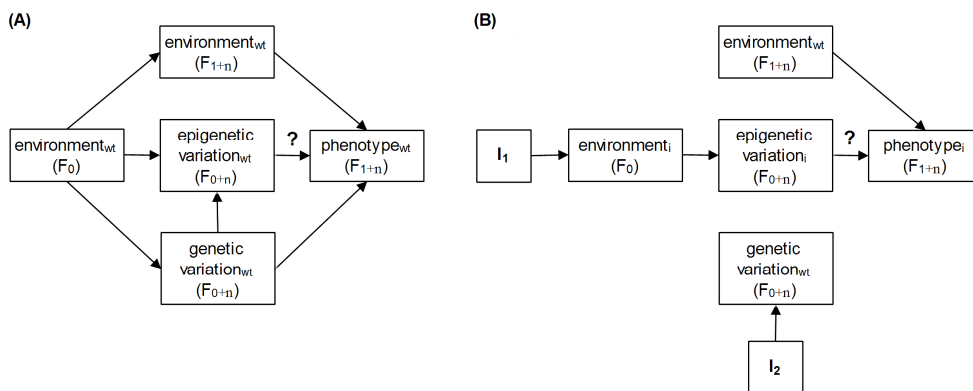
(A)

environment$_{wt}$ ($F_{1+n}$)

environment$_{wt}$ ($F_0$)

epigenetic variation$_{wt}$ ($F_{0+n}$)

?

phenotype$_{wt}$ ($F_{1+n}$)

genetic variation$_{wt}$ ($F_{0+n}$)

(B)

environment$_{wt}$ ($F_{1+n}$)

$I_1$

environment$_i$ ($F_0$)

epigenetic variation$_i$ ($F_{0+n}$)

?

phenotype$_i$ ($F_{1+n}$)

genetic variation$_{wt}$ ($F_{0+n}$)

$I_2$